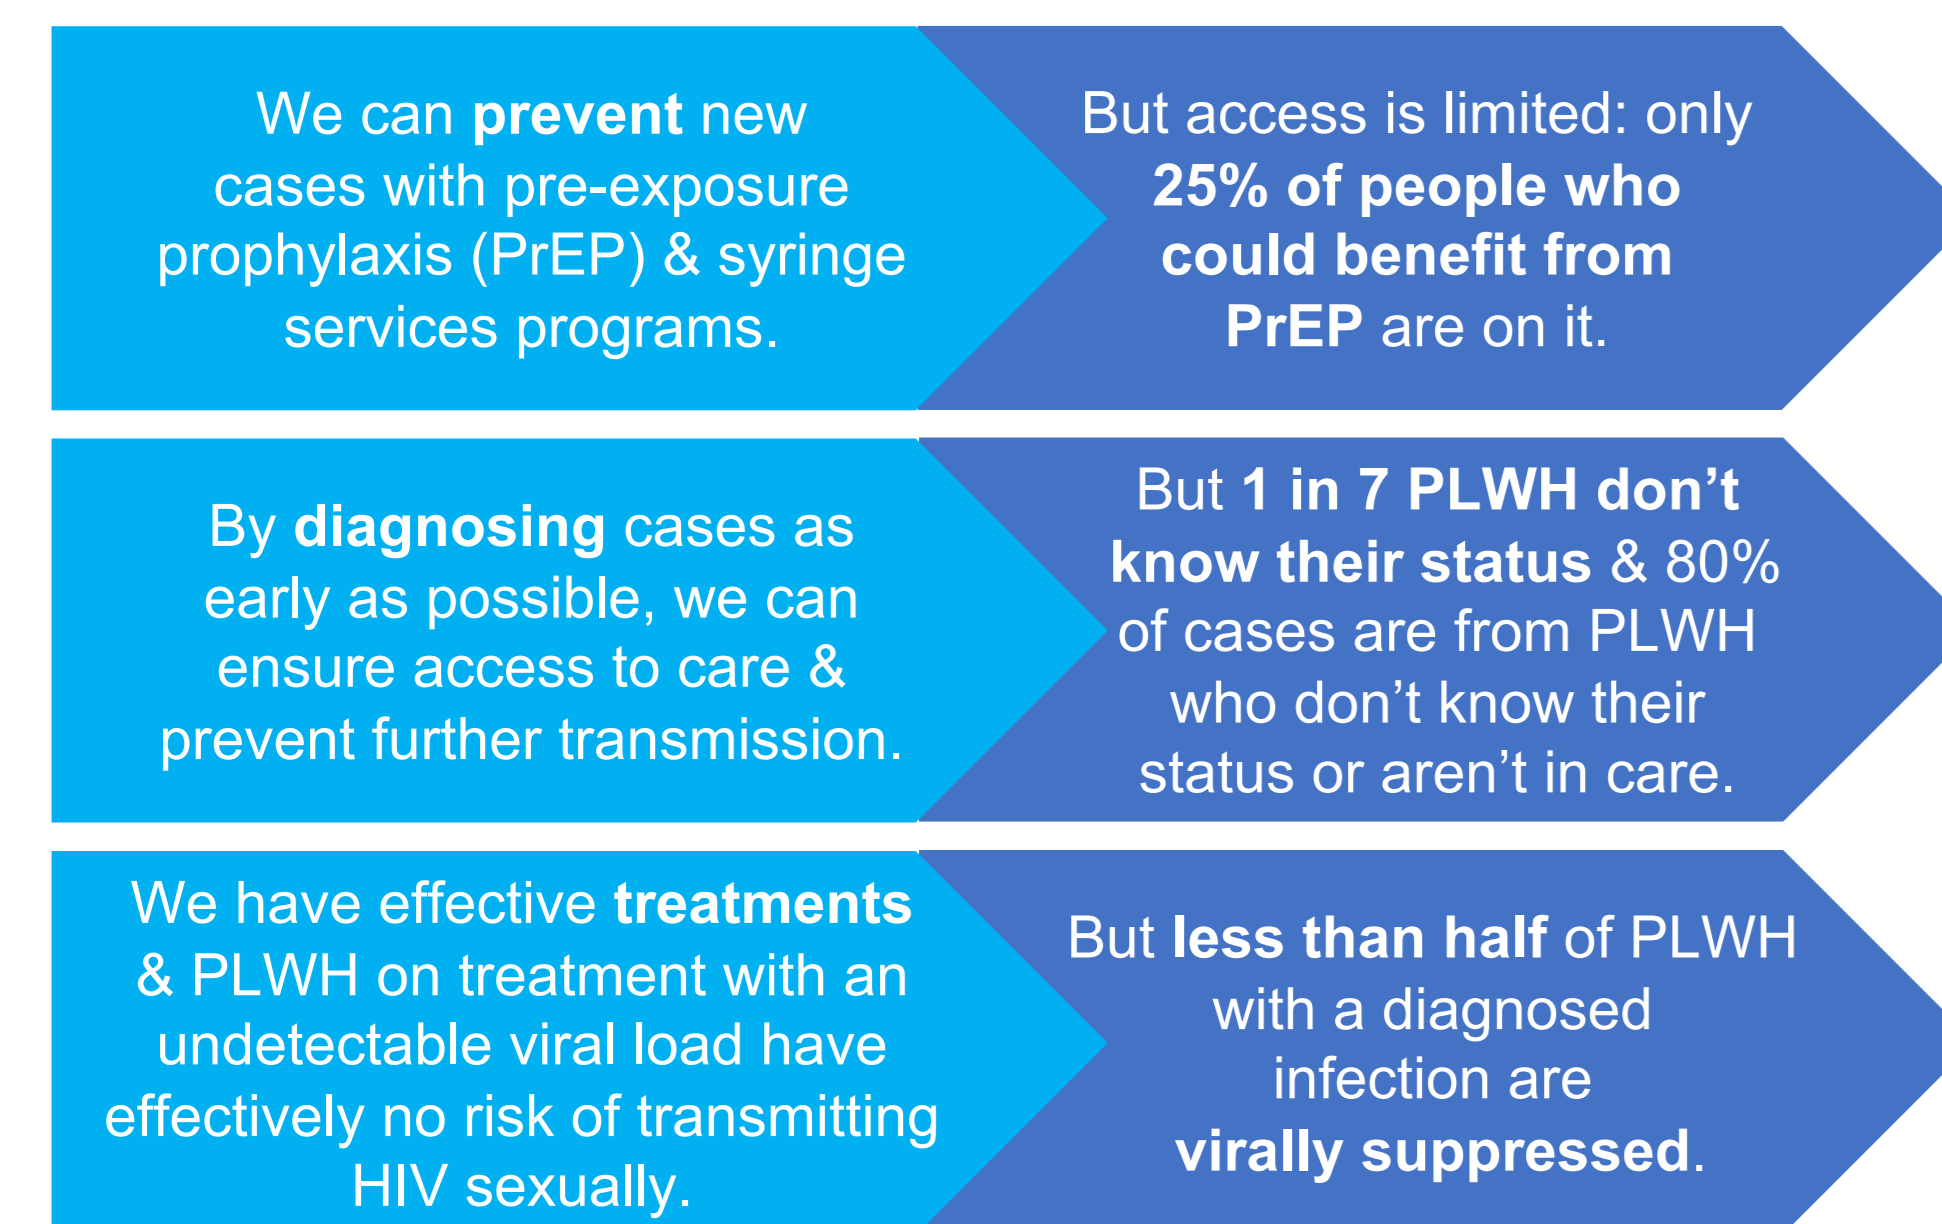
We can prevent new cases with pre-exposure prophylaxis (PrEP) & syringe services programs.

But access is limited: only 25% of people who could benefit from PrEP are on it.

By diagnosing cases as early as possible, we can ensure access to care & prevent further transmission.

But 1 in 7 PLWH don’t know their status & 80% of cases are from PLWH who don’t know their status or aren’t in care.

We have effective treatments & PLWH on treatment with an undetectable viral load have effectively no risk of transmitting HIV sexually.

But less than half of PLWH with a diagnosed infection are virally suppressed.